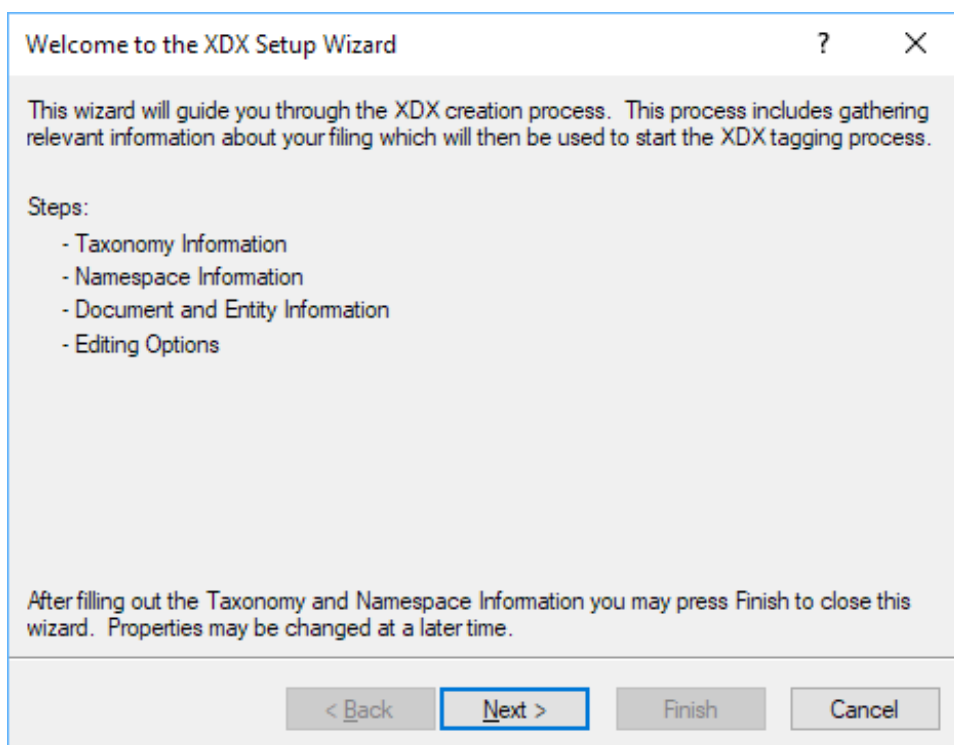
Welcome to the XDX Setup Wizard

?

X

This wizard will guide you through the XDX creation process. This process includes gathering relevant information about your filing which will then be used to start the XDX tagging process.

Steps:
- Taxonomy Information
- Namespace Information
- Document and Entity Information
- Editing Options

After filling out the Taxonomy and Namespace Information you may press Finish to close this wizard. Properties may be changed at a later time.

< Back

Next >

Finish

Cancel